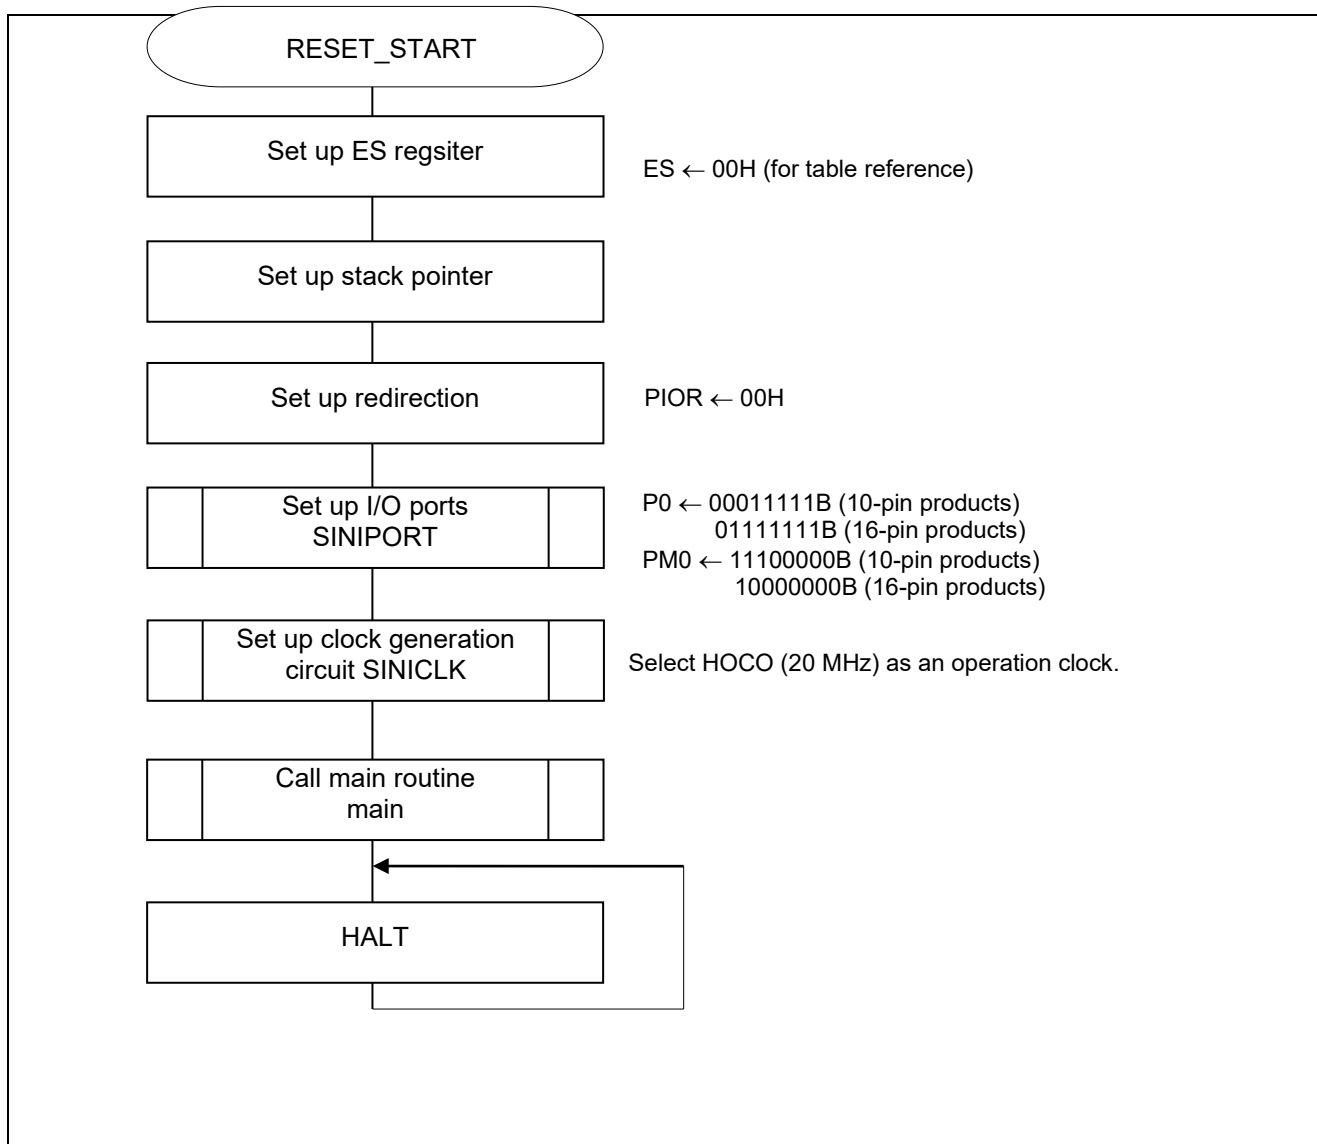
RESET_START

Set up ES regsiter

ES ← 00H (for table reference)

Set up stack pointer

Set up redirection

PIOR ← 00H

Set up I/O ports SINIPORT

P0 ← 00011111B (10-pin products)
01111111B (16-pin products)
PM0 ← 11100000B (10-pin products)
10000000B (16-pin products)

Set up clock generation circuit SINICLK

Select HOCO (20 MHz) as an operation clock.

Call main routine main

HALT